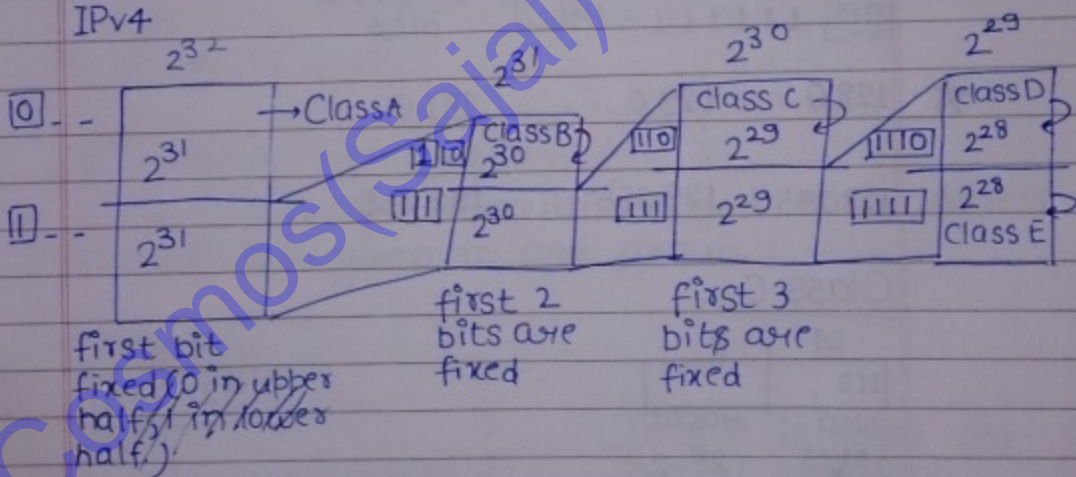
IPv4

$2^{32}$ $2^{31}$ $2^{30}$ $2^{29}$

0 - -

→ ClassA

$2^{31}$

1 - -

$2^{31}$

10 ClassB $2^{30}$

11 $2^{30}$

110 class C $2^{29}$

111 $2^{29}$

1110 classD $2^{28}$

1111 $2^{28}$ Class E

first bit fixed(0 in upper half,1 in lower half)

first 2 bits are fixed

first 3 bits are fixed

Cosmos(Sajal)